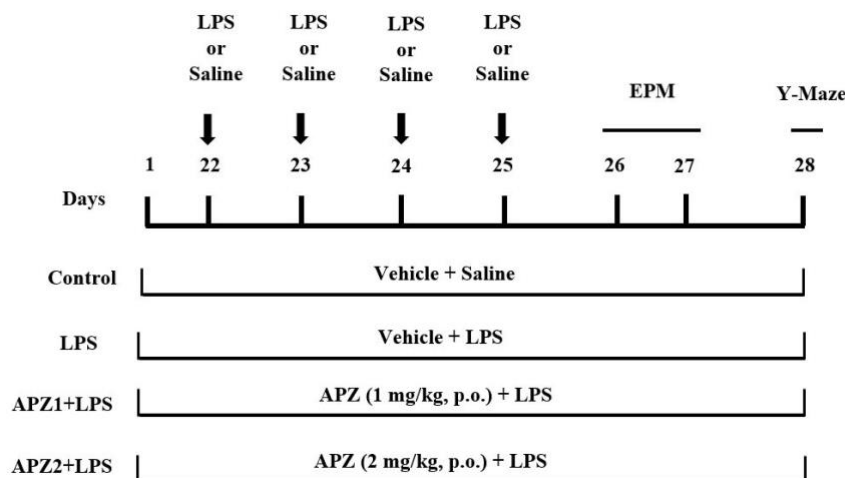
LPS or Saline

LPS or Saline

LPS or Saline

LPS or Saline

EPM

Y-Maze

1 22 23 24 25 26 27 28

Days

Control Vehicle + Saline

LPS Vehicle + LPS

APZ1+LPS APZ (1 mg/kg, p.o.) + LPS

APZ2+LPS APZ (2 mg/kg, p.o.) + LPS